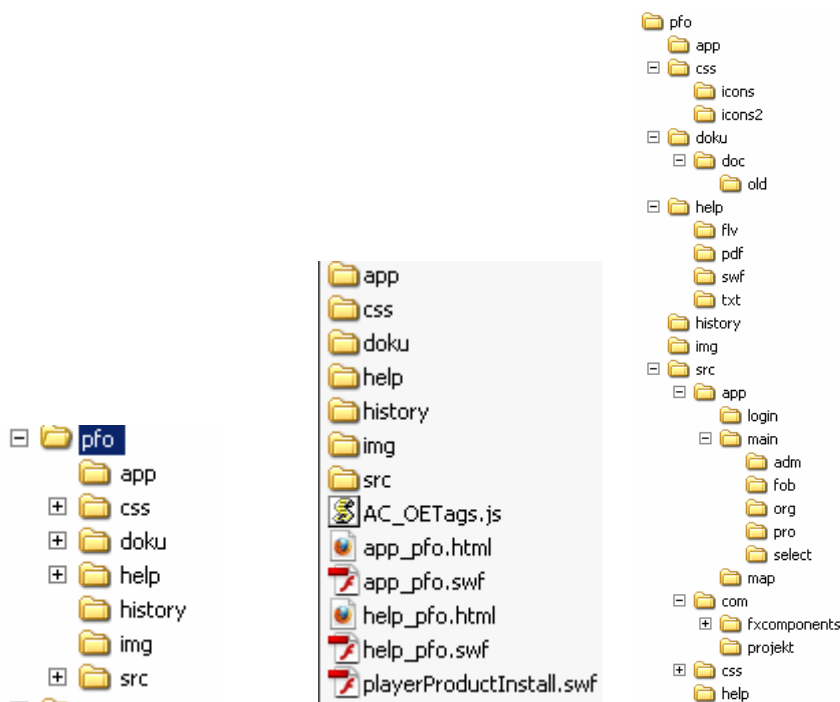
pfo
app
css
doku
help
history
img
src

app
css
doku
help
history
img
src
AC_OETags.js
app_pfo.html
app_pfo.swf
help_pfo.html
help_pfo.swf
playerProductInstall.swf

pfo
app
css
icons
icons2
doku
doc
old
help
flv
pdf
swf
txt
history
img
src
app
login
main
adm
fob
org
pro
select
map
com
fxcomponents
projekt
css
help